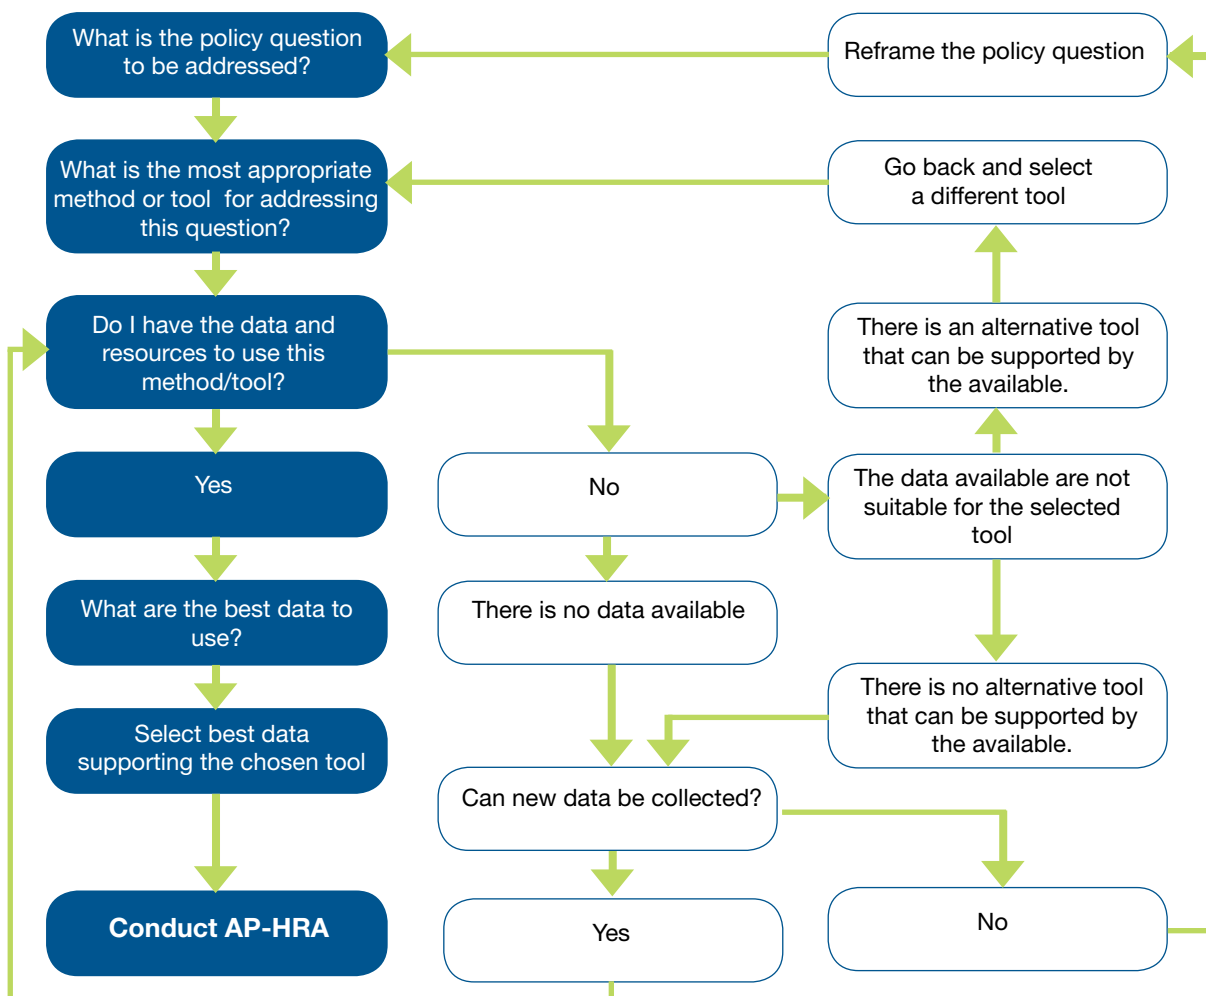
What is the policy question to be addressed?

Reframe the policy question

What is the most appropriate method or tool for addressing this question?

Go back and select a different tool

Do I have the data and resources to use this method/tool?

There is an alternative tool that can be supported by the available.

Yes

No

The data available are not suitable for the selected tool

What are the best data to use?

There is no data available

Select best data supporting the chosen tool

There is no alternative tool that can be supported by the available.

Can new data be collected?

Conduct AP-HRA

Yes

No